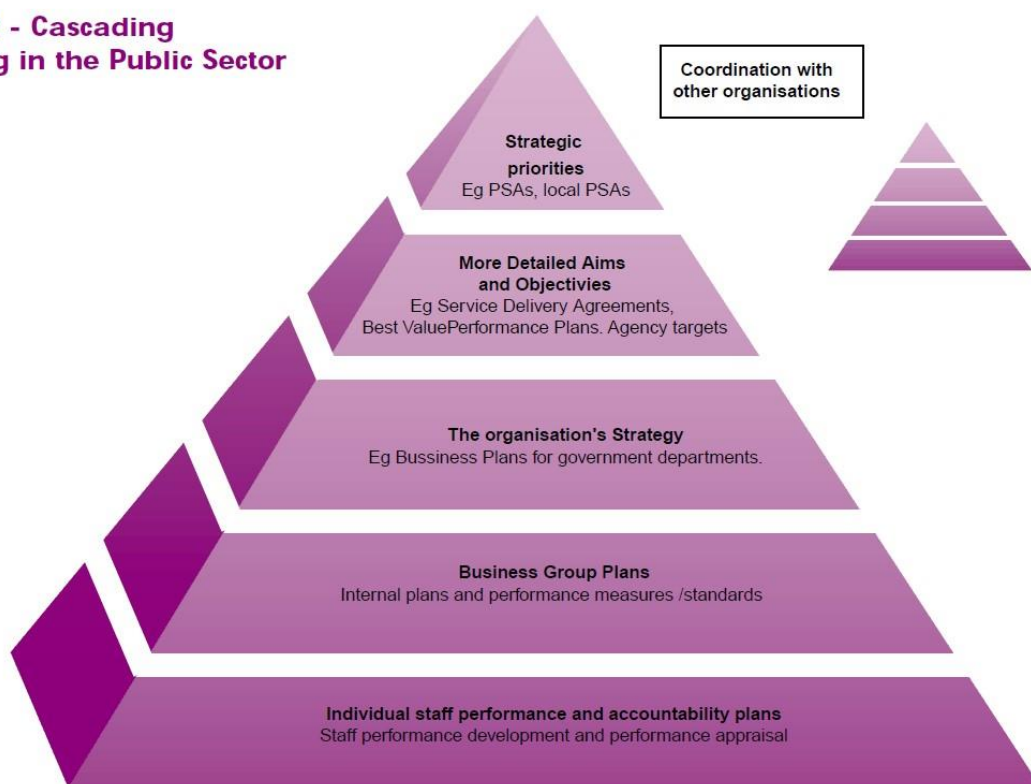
l - Cascading
g in the Public Sector

Coordination with other organisations

Strategic priorities
Eg PSAs, local PSAs

More Detailed Aims and Objectivies
Eg Service Delivery Agreements, Best ValuePerformance Plans. Agency targets

The organisation's Strategy
Eg Bussiness Plans for government departments.

Business Group Plans
Internal plans and performance measures /standards

Individual staff performance and accountability plans
Staff performance development and performance appraisal